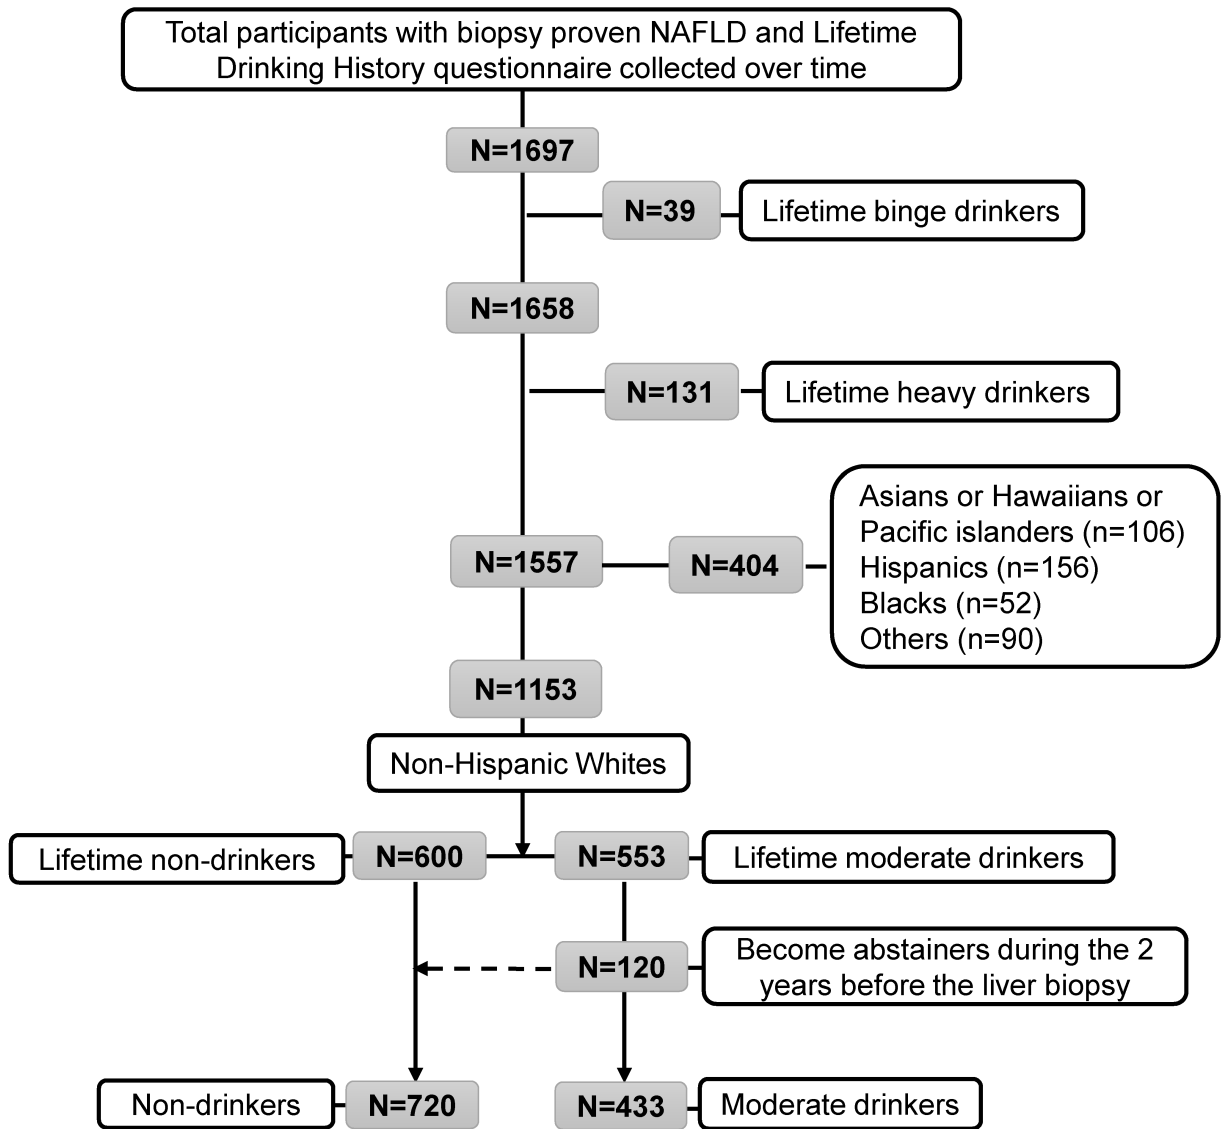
Total participants with biopsy proven NAFLD and Lifetime Drinking History questionnaire collected over time

N=1697

N=39

Lifetime binge drinkers

N=1658

N=131

Lifetime heavy drinkers

N=1557

N=404

Asians or Hawaiians or Pacific islanders (n=106)
Hispanics (n=156)
Blacks (n=52)
Others (n=90)

N=1153

Non-Hispanic Whites

Lifetime non-drinkers

N=600

N=553

Lifetime moderate drinkers

N=120

Become abstainers during the 2 years before the liver biopsy

Non-drinkers

N=720

N=433

Moderate drinkers